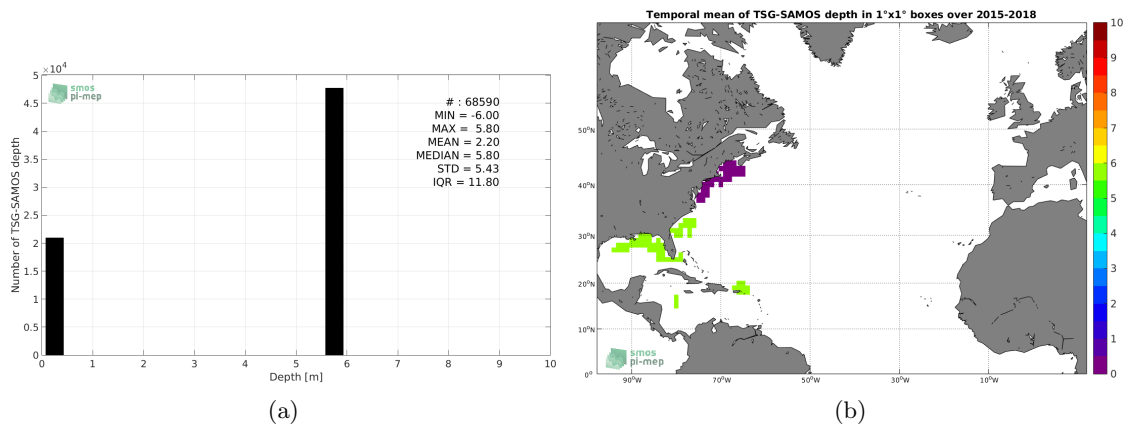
$\times 10^4$
5
4.5
4
3.5
3
2.5
2
1.5
1
0.5
0
Number of TSG-SAMOS depth
smos pi-mep
# : 68590
MIN = -6.00
MAX = 5.80
MEAN = 2.20
MEDIAN = 5.80
STD = 5.43
IQR = 11.80
0 1 2 3 4 5 6 7 8 9 10
Depth [m]
(a)

Temporal mean of TSG-SAMOS depth in 1°x1° boxes over 2015-2018
50°N
40°N
30°N
20°N
10°N
0°
90°W 70°W 50°W 30°W 10°W
smos pi-mep
10
9
8
7
6
5
4
3
2
1
0
(b)